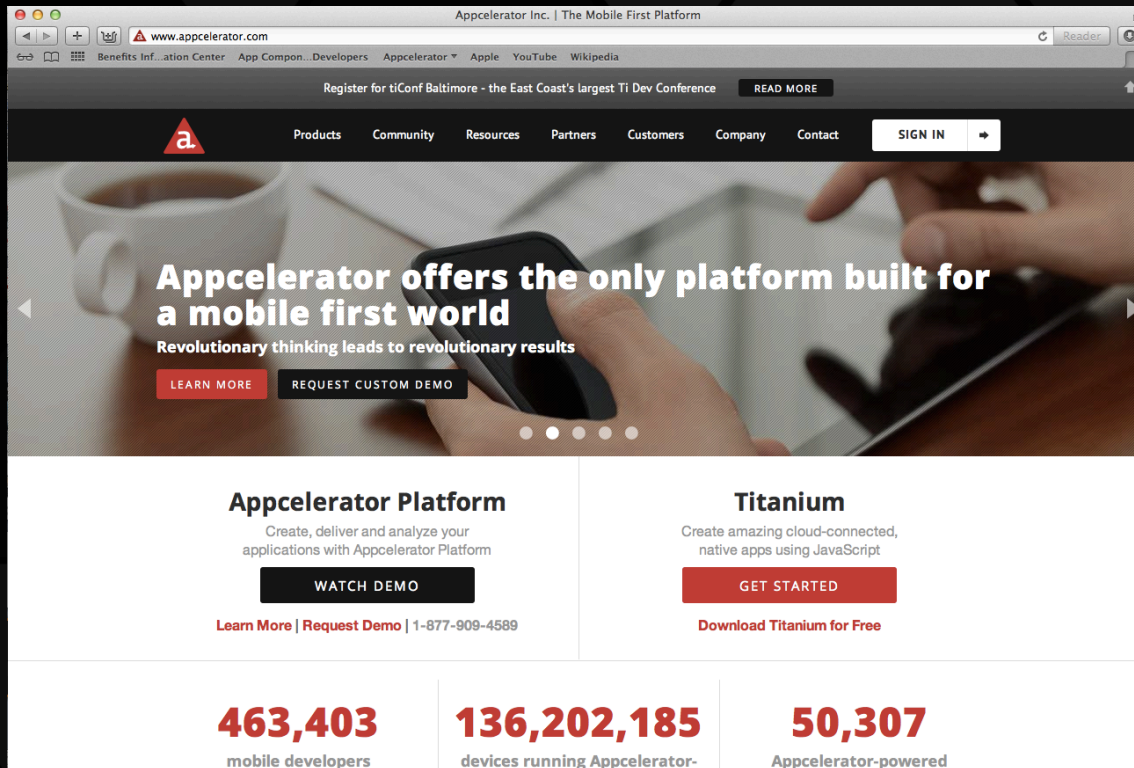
Appcelerator Inc. | The Mobile First Platform

www.appcelerator.com

Reader

Benefits Inf...ation Center App Compon...Developers Appcelerator Apple YouTube Wikipedia

Register for tiConf Baltimore - the East Coast's largest Ti Dev Conference READ MORE

a.

Products Community Resources Partners Customers Company Contact SIGN IN

Appcelerator offers the only platform built for a mobile first world

Revolutionary thinking leads to revolutionary results

LEARN MORE REQUEST CUSTOM DEMO

Appcelerator Platform

Create, deliver and analyze your applications with Appcelerator Platform

WATCH DEMO

Learn More | Request Demo | 1-877-909-4589

Titanium

Create amazing cloud-connected, native apps using JavaScript

GET STARTED

Download Titanium for Free

463,403

mobile developers

136,202,185

devices running Appcelerator-

50,307

Appcelerator-powered